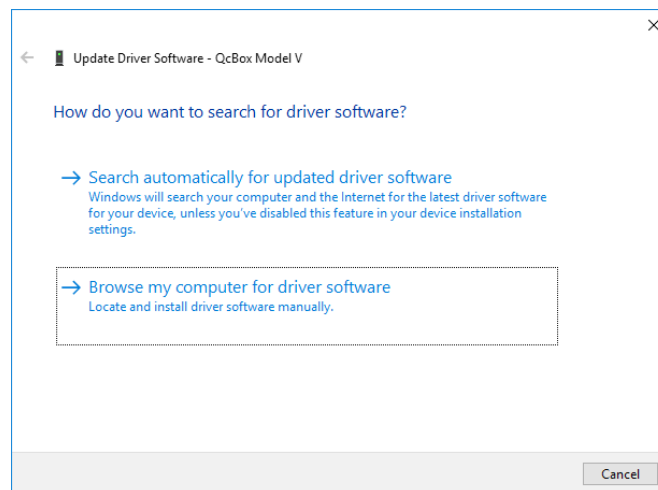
Update Driver Software - QcBox Model V

How do you want to search for driver software?

→ Search automatically for updated driver software
Windows will search your computer and the Internet for the latest driver software for your device, unless you've disabled this feature in your device installation settings.

→ Browse my computer for driver software
Locate and install driver software manually.

Cancel